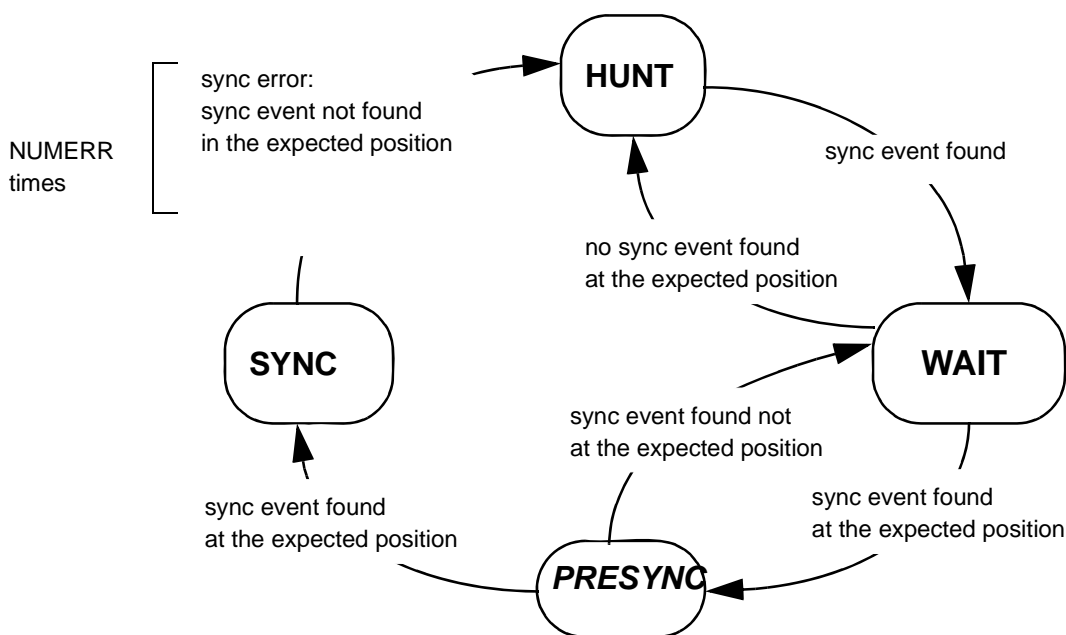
HUNT

sync error:
sync event not found
in the expected position

NUMERR
times

sync event found

no sync event found
at the expected position

SYNC

WAIT

sync event found not
at the expected position

sync event found
at the expected position

sync event found
at the expected position

PRESYNC